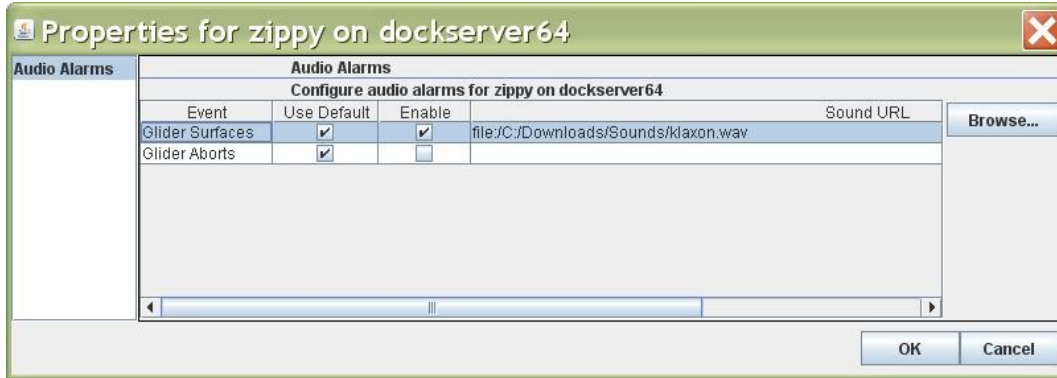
Properties for zippy on dockserver64

Audio Alarms

Audio Alarms

Configure audio alarms for zippy on dockserver64

| Event | Use Default | Enable | Sound URL |
|---|---|---|---|
| Glider Surfaces | ✔ | ✔ | file:/C:/Downloads/Sounds/klaxon.wav |
| Glider Aborts | ✔ | | |

Browse...

OK

Cancel